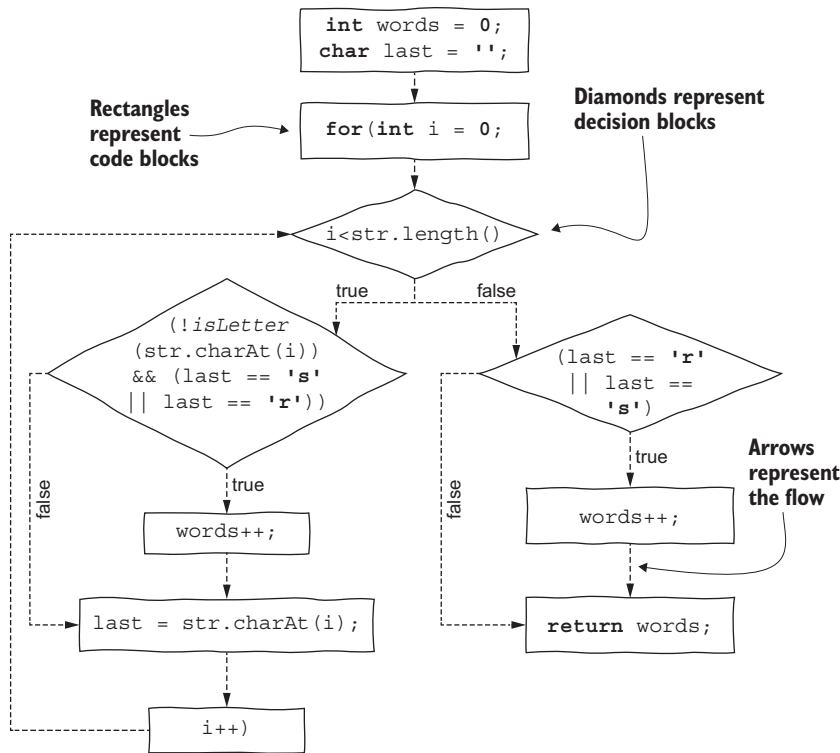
int words = 0;
char last = '';

Rectangles represent code blocks

for(int i = 0;

Diamonds represent decision blocks

i<str.length()

true

false

(!isLetter (str.charAt(i)) && (last == 's' || last == 'r'))

(last == 'r' || last == 's')

true

Arrows represent the flow

true

false

false

words++;

words++;

last = str.charAt(i);

return words;

i++)